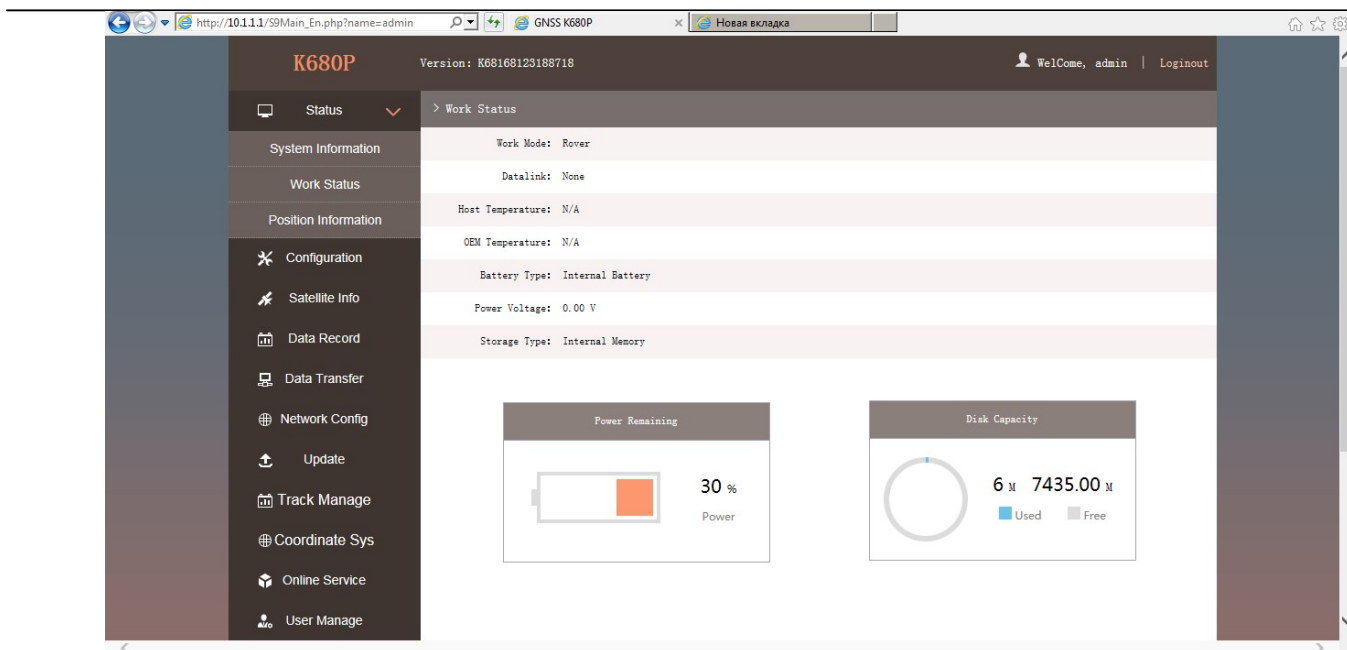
http://10.1.1.1/S9Main_En.php?name=admin
GNSS K680P
Новая вкладка

K680P
Version: K68168123188718
WelCome, admin | Loginout

Status
System Information
Work Status
Position Information
Configuration
Satellite Info
Data Record
Data Transfer
Network Config
Update
Track Manage
Coordinate Sys
Online Service
User Manage

> Work Status

Work Mode: Rover
Datalink: None
Host Temperature: N/A
OEM Temperature: N/A
Battery Type: Internal Battery
Power Voltage: 0.00 V
Storage Type: Internal Memory

Power Remaining
30 %
Power

Disk Capacity
6 M 7435.00 M
Used Free